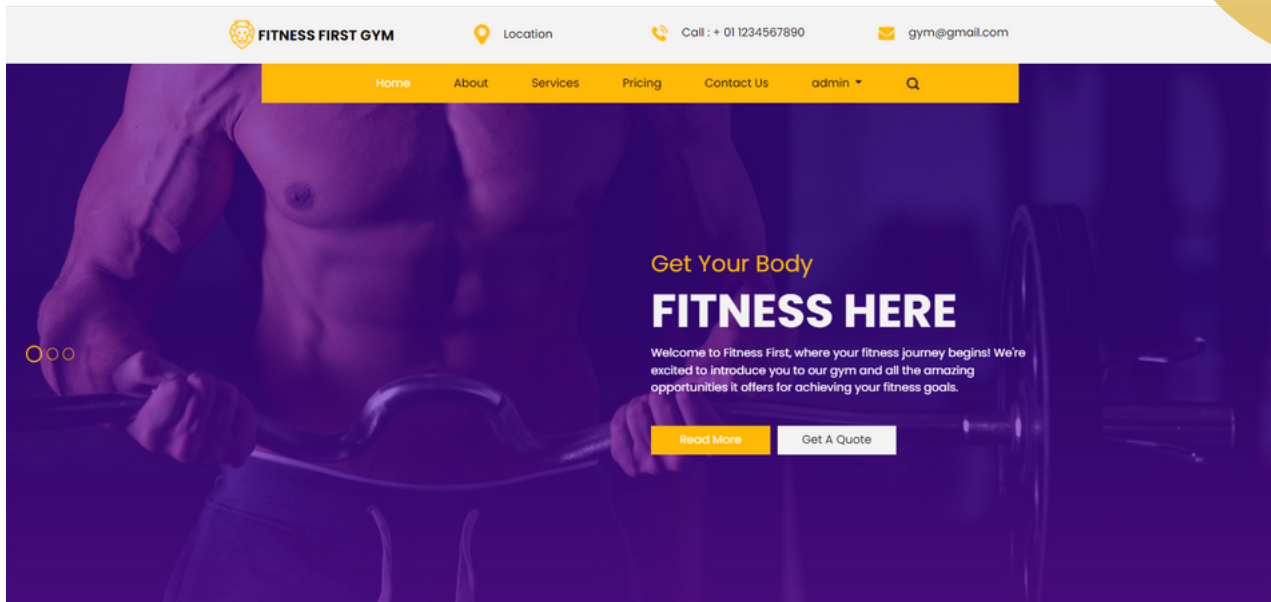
FITNESS FIRST GYM

Location

Call : + 01 1234567890

gym@gmail.com

Home About Services Pricing Contact Us admin

Get Your Body

FITNESS HERE

Welcome to Fitness First, where your fitness journey begins! We're excited to introduce you to our gym and all the amazing opportunities it offers for achieving your fitness goals.

Read More

Get A Quote